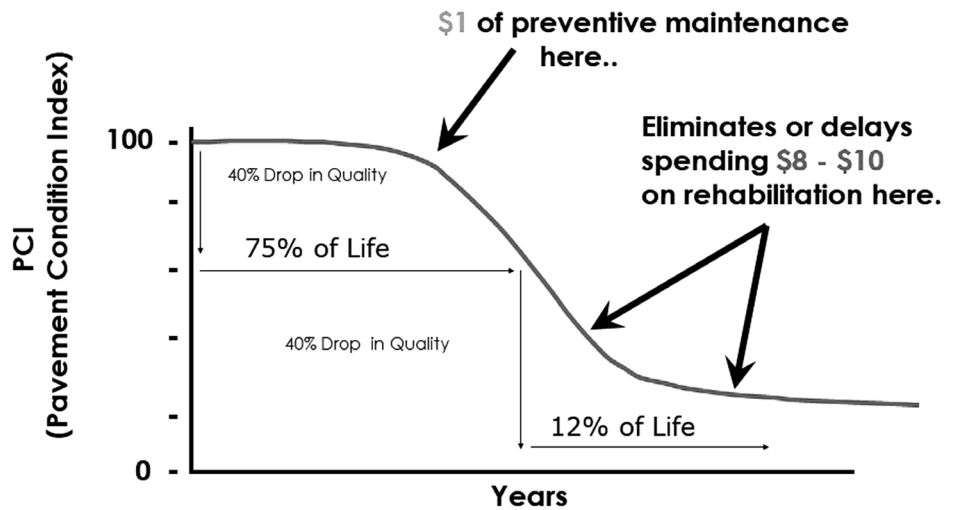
$1 of preventive maintenance here..

Eliminates or delays spending $8 - $10 on rehabilitation here.

PCI (Pavement Condition Index)

100

0

40% Drop in Quality

75% of Life

40% Drop in Quality

12% of Life

Years